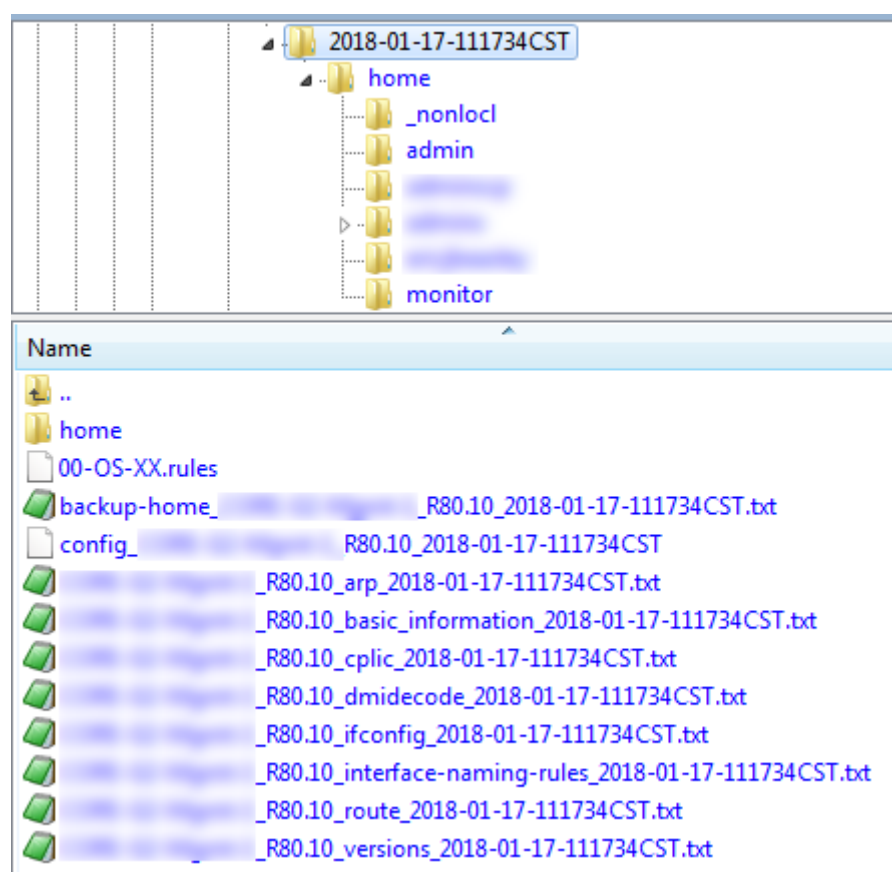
2018-01-17-111734CST
home
_nonlocl
admin
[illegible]
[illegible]
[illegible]
monitor

Name
..
home
00-OS-XX.rules
backup-home_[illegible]_R80.10_2018-01-17-111734CST.txt
config_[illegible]_R80.10_2018-01-17-111734CST
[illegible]_R80.10_arp_2018-01-17-111734CST.txt
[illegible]_R80.10_basic_information_2018-01-17-111734CST.txt
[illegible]_R80.10_cplic_2018-01-17-111734CST.txt
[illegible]_R80.10_dmidecode_2018-01-17-111734CST.txt
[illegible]_R80.10_ifconfig_2018-01-17-111734CST.txt
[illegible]_R80.10_interface-naming-rules_2018-01-17-111734CST.txt
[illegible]_R80.10_route_2018-01-17-111734CST.txt
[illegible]_R80.10_versions_2018-01-17-111734CST.txt